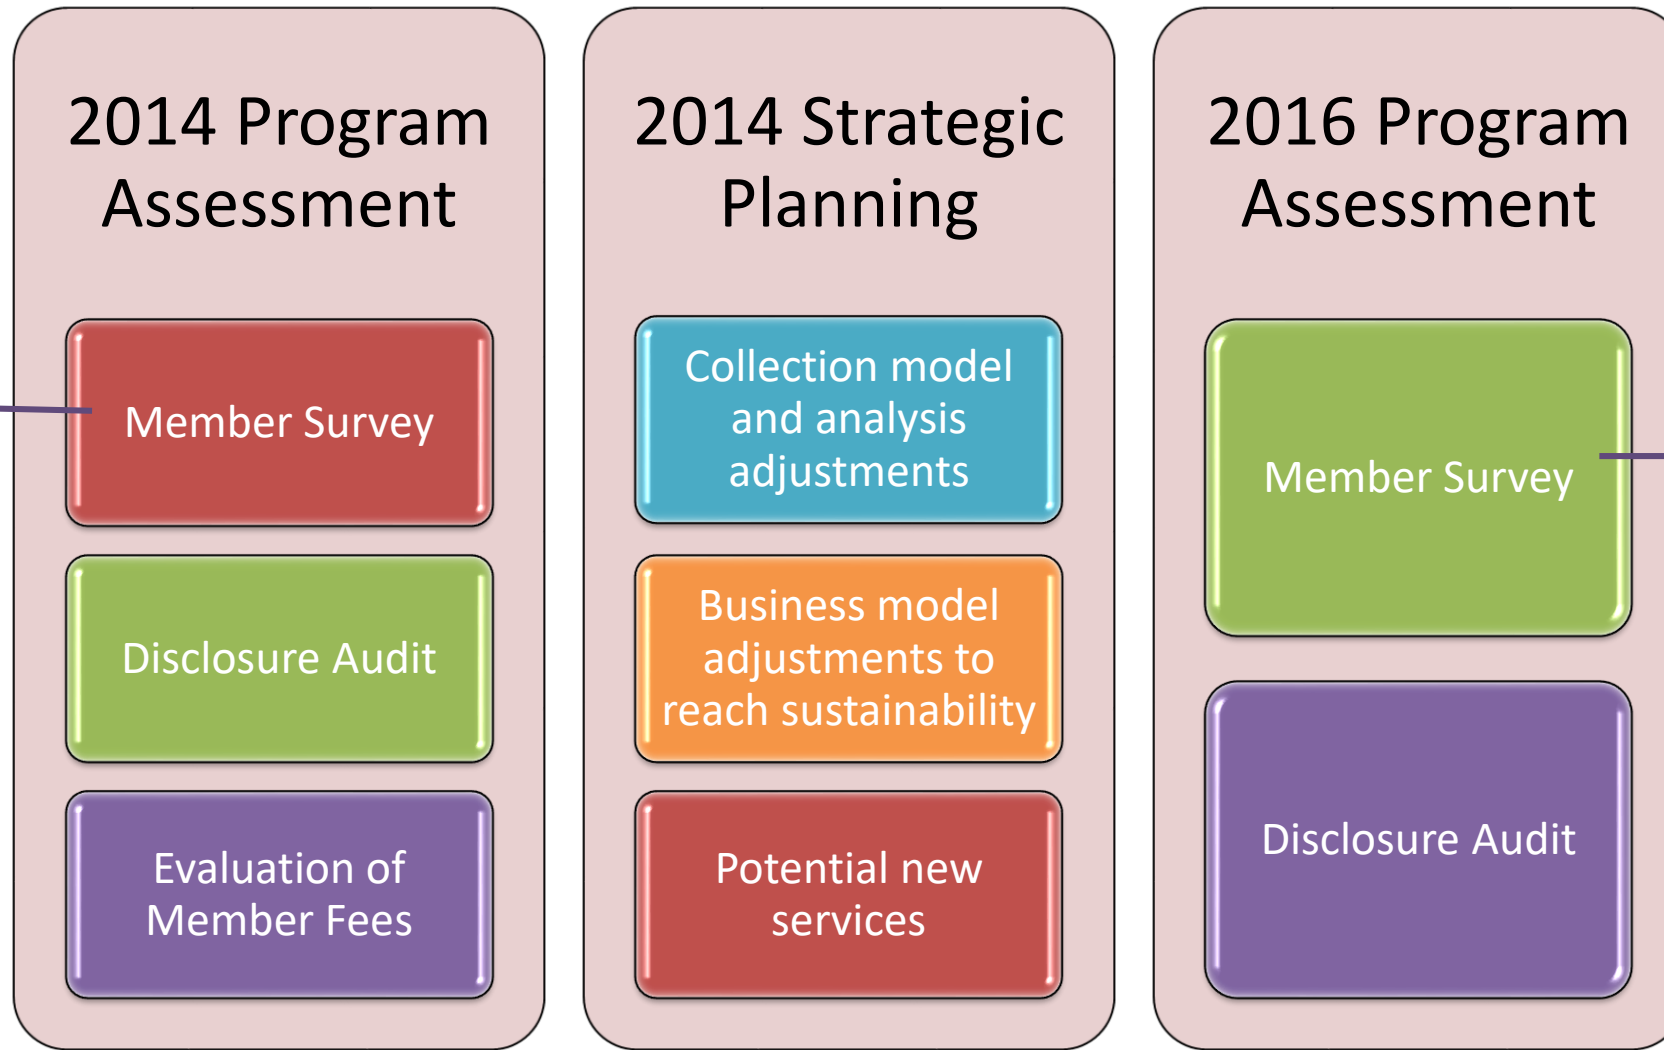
2014 Program Assessment

Member Survey

Disclosure Audit

Evaluation of Member Fees

2014 Strategic Planning

Collection model and analysis adjustments

Business model adjustments to reach sustainability

Potential new services

2016 Program Assessment

Member Survey

Disclosure Audit